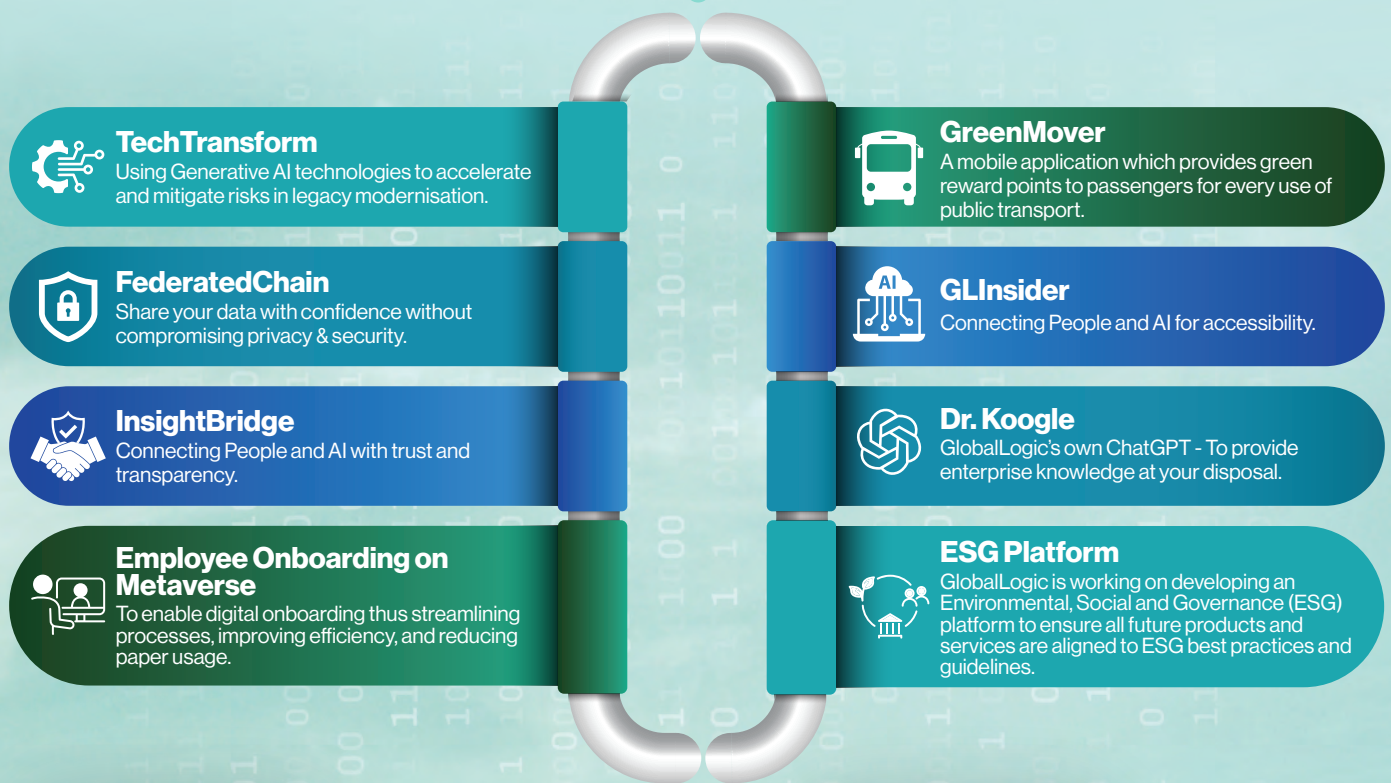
TechTransform
Using Generative AI technologies to accelerate and mitigate risks in legacy modernisation.

FederatedChain
Share your data with confidence without compromising privacy & security.

InsightBridge
Connecting People and AI with trust and transparency.

Employee Onboarding on Metaverse
To enable digital onboarding thus streamlining processes, improving efficiency, and reducing paper usage.

GreenMover
A mobile application which provides green reward points to passengers for every use of public transport.

AI
GLInsider
Connecting People and AI for accessibility.

Dr. Koogle
GlobalLogic's own ChatGPT - To provide enterprise knowledge at your disposal.

ESG Platform
GlobalLogic is working on developing an Environmental, Social and Governance (ESG) platform to ensure all future products and services are aligned to ESG best practices and guidelines.